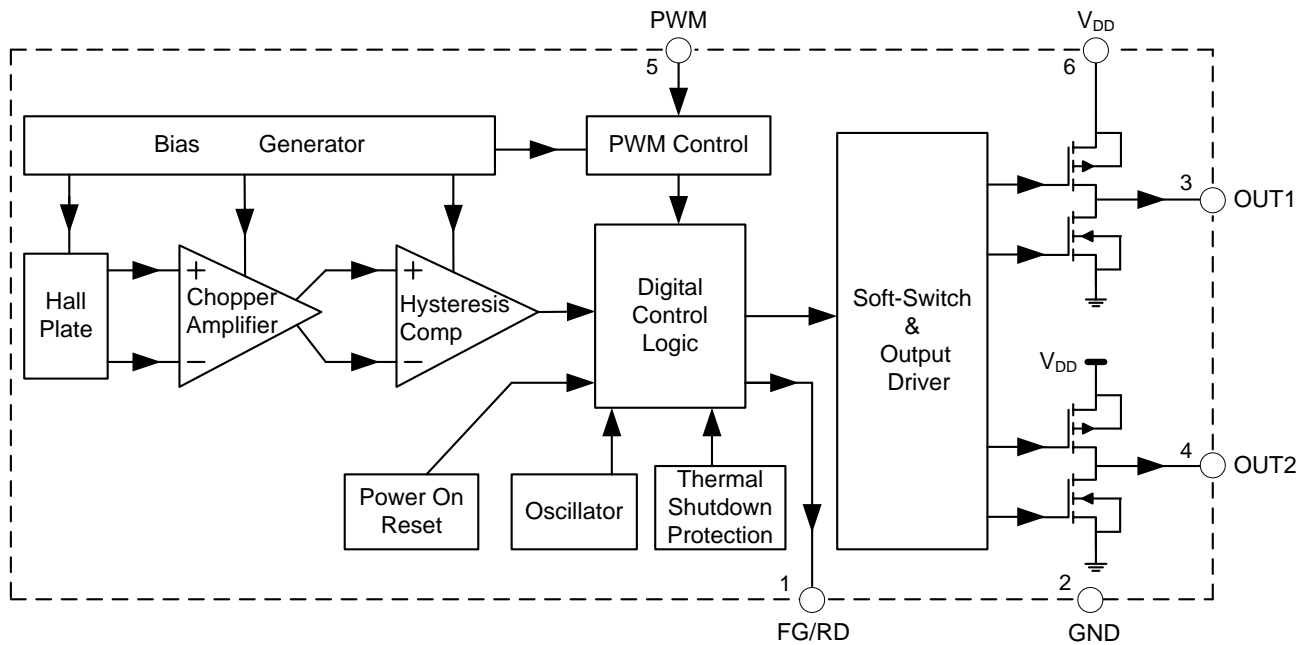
PWM
5
$V_{DD}$
6
Bias Generator
PWM Control
3
OUT1
Hall Plate
+
−
Chopper Amplifier
+
−
Hysteresis Comp
Digital Control Logic
Soft-Switch & Output Driver
$V_{DD}$
4
OUT2
Power On Reset
Oscillator
Thermal Shutdown Protection
1
FG/RD
2
GND